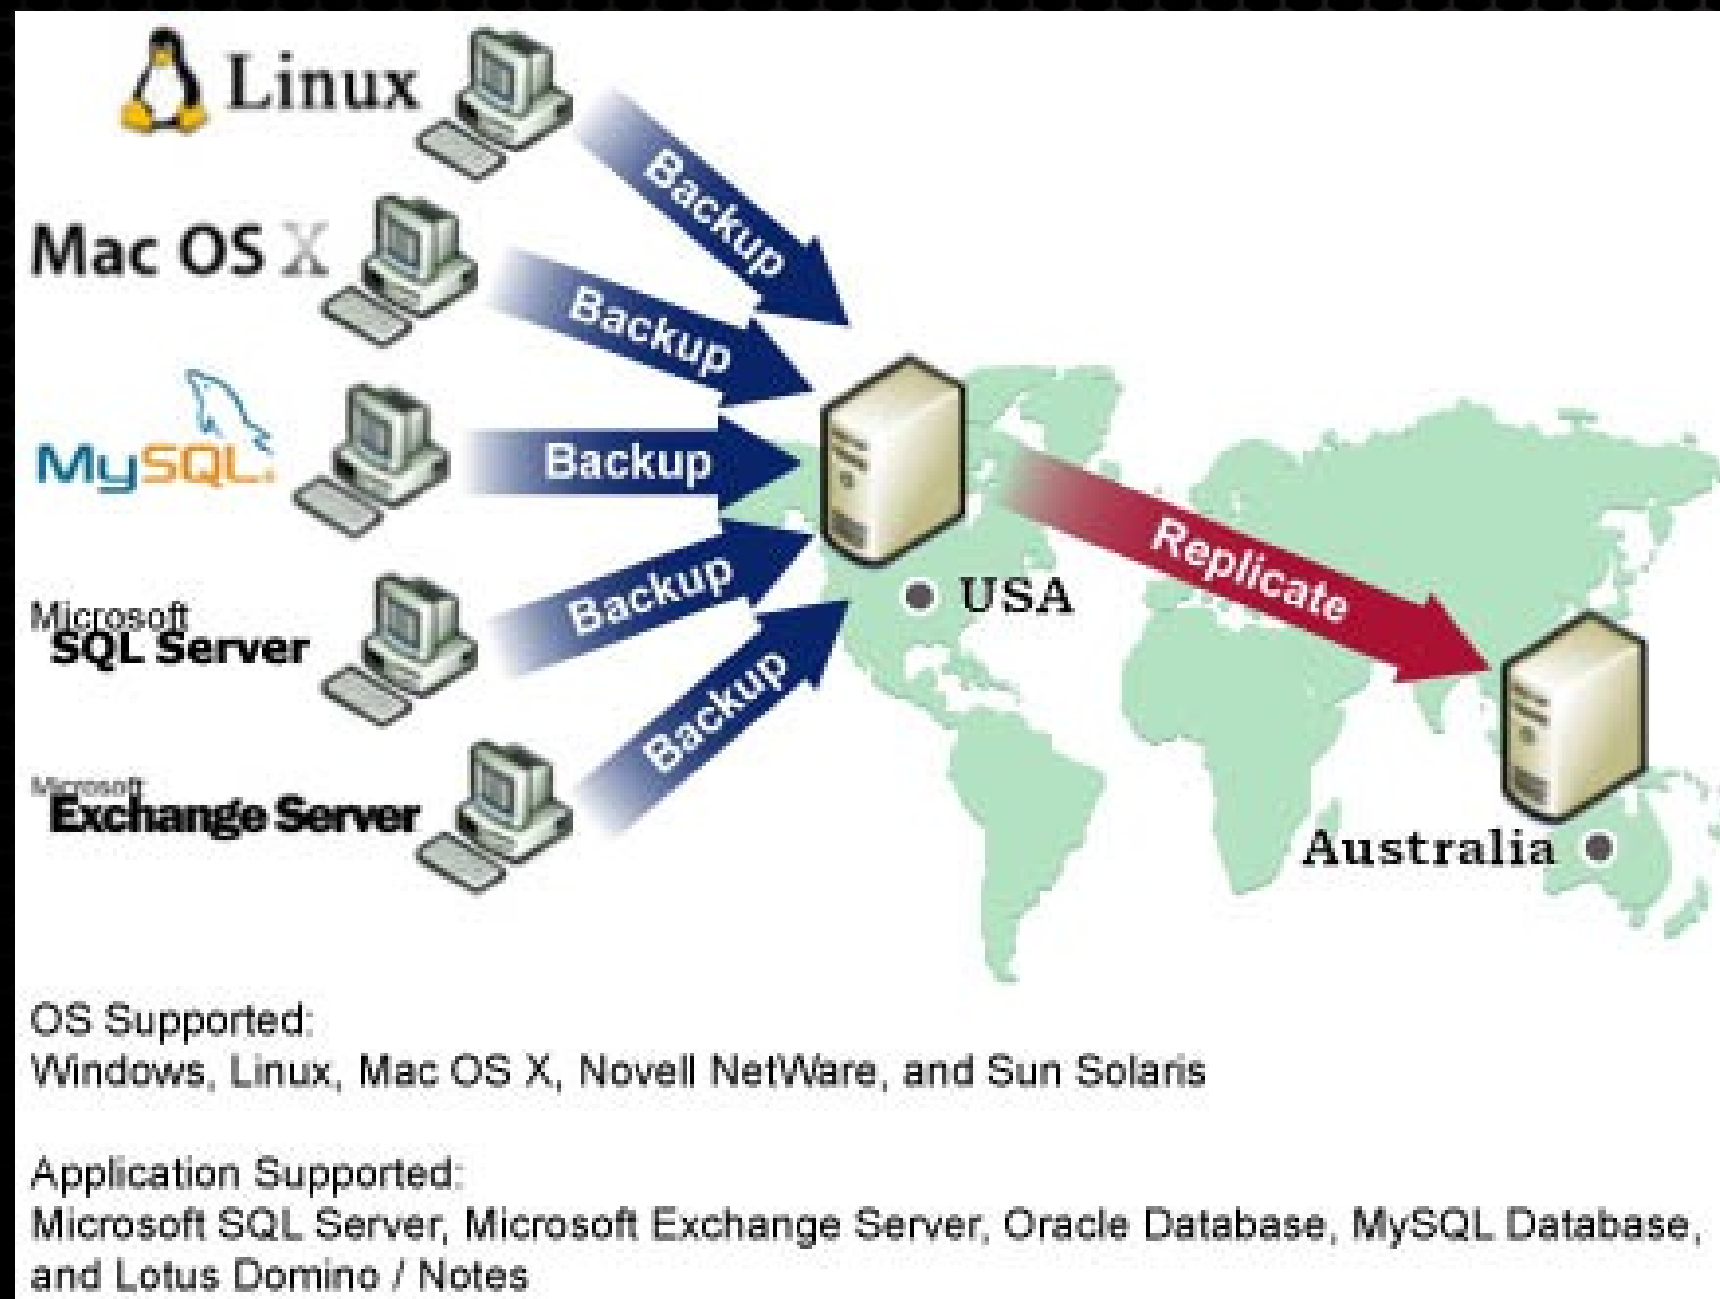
Linux

Mac OS X

MySQL

Microsoft SQL Server

Microsoft Exchange Server

Backup

Backup

Backup

Backup

Backup

USA

Replicate

Australia

OS Supported:
Windows, Linux, Mac OS X, Novell NetWare, and Sun Solaris

Application Supported:
Microsoft SQL Server, Microsoft Exchange Server, Oracle Database, MySQL Database, and Lotus Domino / Notes